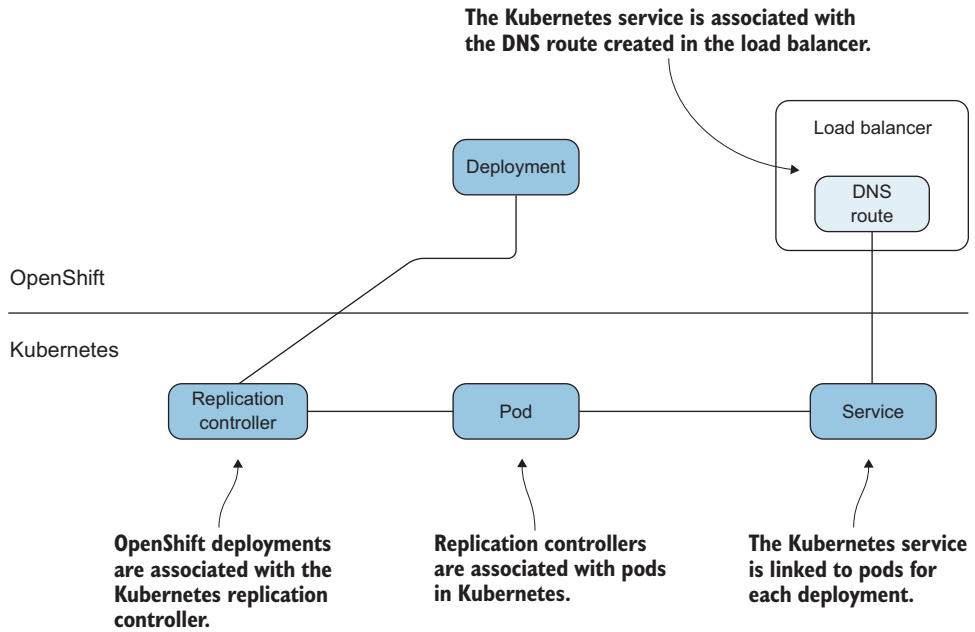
The Kubernetes service is associated with the DNS route created in the load balancer.

Load balancer

DNS route

Deployment

OpenShift

Kubernetes

Replication controller

Pod

Service

OpenShift deployments are associated with the Kubernetes replication controller.

Replication controllers are associated with pods in Kubernetes.

The Kubernetes service is linked to pods for each deployment.